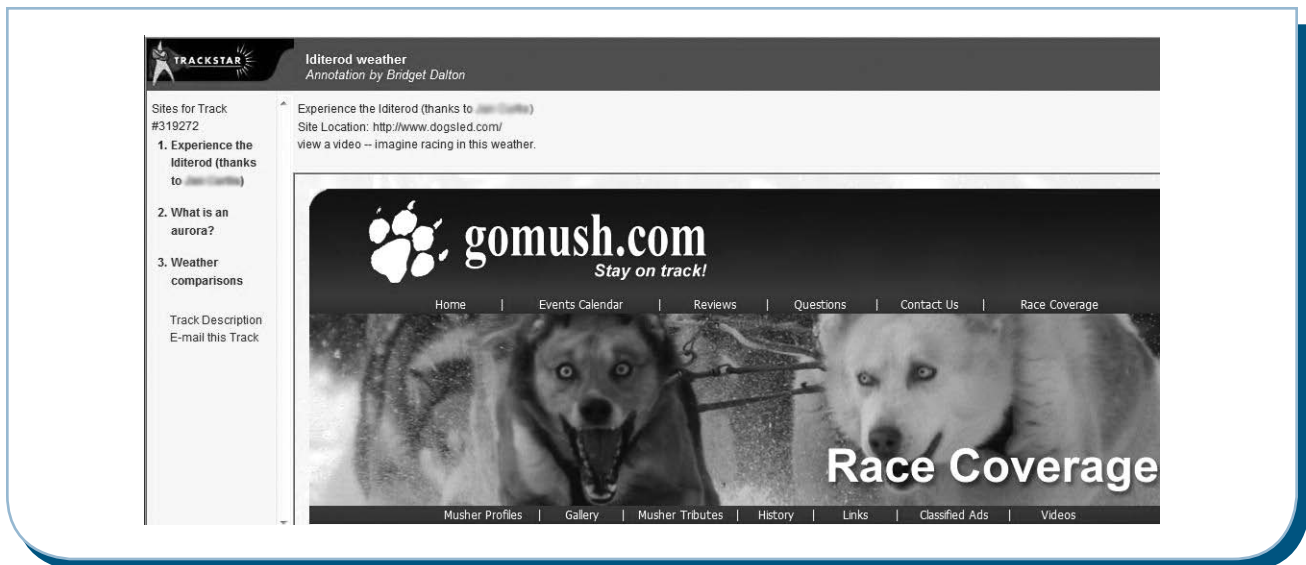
TRACKSTAR

Iditerod weather
Annotation by Bridget Dalton

Sites for Track #319272

1. Experience the Iditerod (thanks to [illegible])

2. What is an aurora?

3. Weather comparisons

Track Description
E-mail this Track

Experience the Iditerod (thanks to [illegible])
Site Location: http://www.dogsled.com/
view a video -- imagine racing in this weather.

gomush.com
Stay on track!

Home | Events Calendar | Reviews | Questions | Contact Us | Race Coverage

Race Coverage

Musher Profiles | Gallery | Musher Tributes | History | Links | Classified Ads | Videos